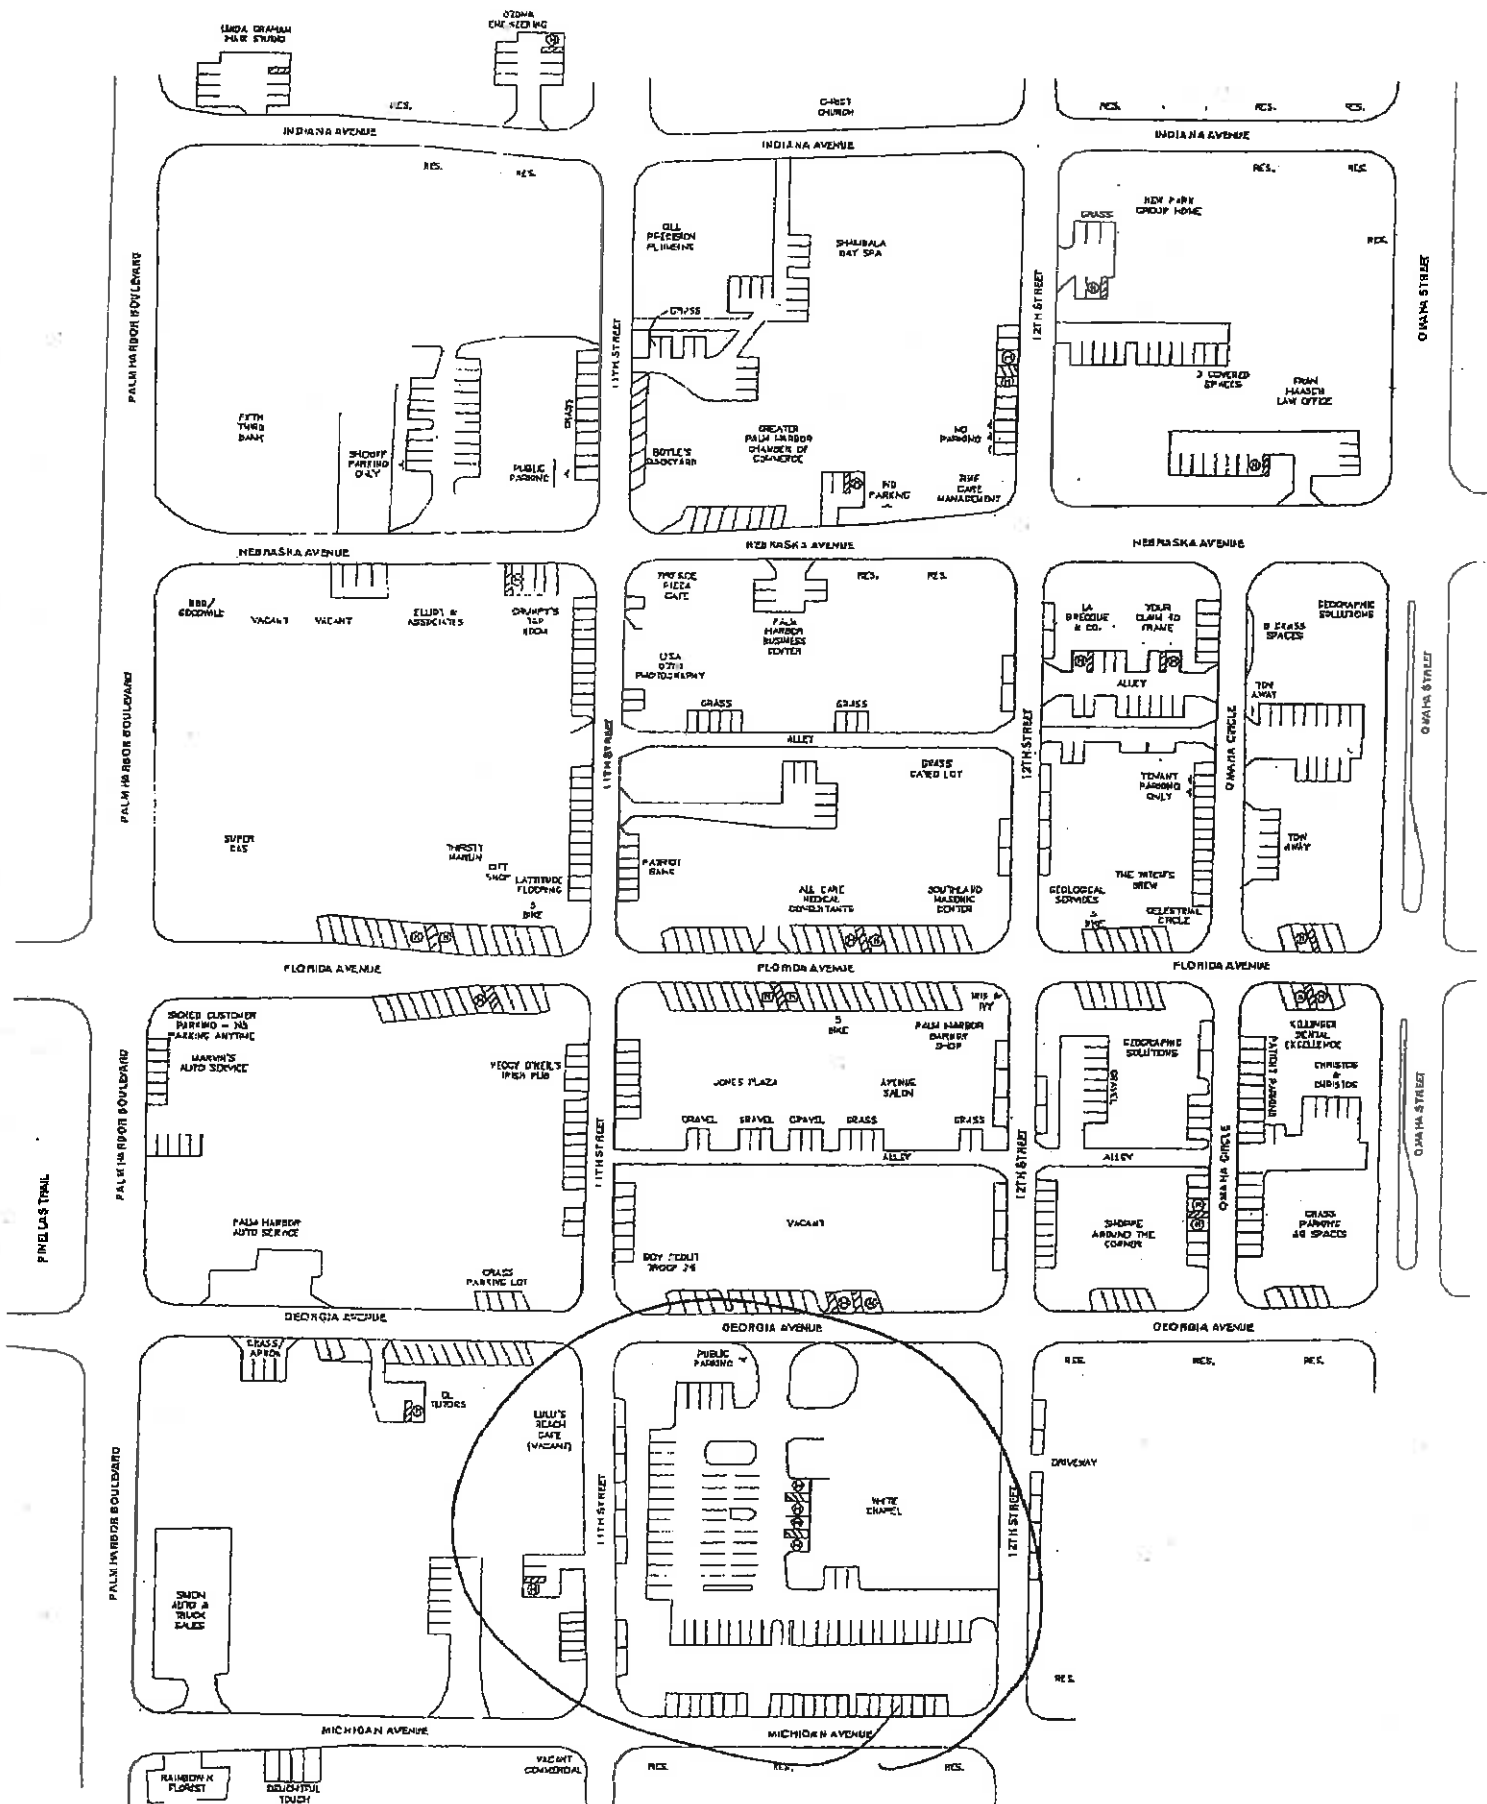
LINDA GRAHAM HAIR STUDIO
OZONA ENGINEERING
RES.
CHRIST CHURCH
RES. RES. RES.
INDIANA AVENUE
INDIANA AVENUE
INDIANA AVENUE
RES. RES.
RES. RES.
NEW PARK GROUP HOME
GRASS
RES.
PALM HARBOR BOULEVARD
GILL PRECISION PLUMBING
SHAMBALA BAY SPA
GRASS
11TH STREET
12TH STREET
OMAHA STREET
3 COVERED SPACES
FRAN HAASCH LAW OFFICE
FIFTH THIRD BANK
SHOPPE PARKING ONLY
GRASS
PUBLIC PARKING
BOYLE'S BOOKYARD
GREATER PALM HARBOR CHAMBER OF COMMERCE
NO PARKING
NO PARKING
RMF CARE MANAGEMENT
NEBRASKA AVENUE
NEBRASKA AVENUE
NEBRASKA AVENUE
BBQ/ GOODWILL
VACANT
VACANT
ELLIOT & ASSOCIATES
GRUMPY'S TAP ROOM
TAYSIDE PIZZA CAFE
PALM HARBOR BUSINESS CENTER
RES. RES.
LA BRECQUE & CO.
YOUR CLAIM TO FRAME
B GRASS SPACES
GEOGRAPHIC SOLUTIONS
USA OTTO PHOTOGRAPHY
GRASS
GRASS
ALLEY
TOW AWAY
OMAHA STREET
PALM HARBOR BOULEVARD
11TH STREET
ALLEY
12TH STREET
OMAHA CIRCLE
GRASS GATED LOT
TENANT PARKING ONLY
TOW AWAY
SUPER GAS
THIRSTY MARLIN
GIFT SHOP
LATITUDE FLOORING
5 BIKE
PATRIOT BANK
ALL CARE MEDICAL CONSULTANTS
SOUTHLAND MASONIC CENTER
GEOLOGICAL SERVICES
THE WITCH'S BREW
CELESTIAL CIRCLE
5 BIKE
FLORIDA AVENUE
FLORIDA AVENUE
FLORIDA AVENUE
SIGNED CUSTOMER PARKING = NO PARKING ANYTIME
MARVIN'S AUTO SERVICE
PEGGY O'NEIL'S IRISH PUB
HIS & IVY
5 BIKE
PALM HARBOR BARBER SHOP
JONES PLAZA
AVENUE SALON
GEOGRAPHIC SOLUTIONS
GRAVEL
KOLLINGER DENTAL EXCELLENCE
PATIENT PARKING
CHRISTOS & CHRISTOS
OMAHA STREET
PALM HARBOR BOULEVARD
GRAVEL GRAVEL GRAVEL GRASS GRASS
ALLEY
ALLEY
11TH STREET
12TH STREET
OMAHA CIRCLE
PINELLAS TRAIL
VACANT
PALM HARBOR AUTO SERVICE
BOY SCOUT TROOP 24
SHOPPE AROUND THE CORNER
GRASS PARKING 46 SPACES
GRASS PARKING LOT
GEORGIA AVENUE
GEORGIA AVENUE
GEORGIA AVENUE
GRASS/ APRON
PUBLIC PARKING
RES. RES. RES.
DL TUTORS
LULU'S BEACH CAFE (VACANT)
DRIVEWAY
PALM HARBOR BOULEVARD
11TH STREET
WHITE CHAPEL
12TH STREET
SIMON AUTO & TRUCK SALES
RES.
MICHIGAN AVENUE
MICHIGAN AVENUE
RAINBOW K FLORIST
DELIGHTFUL TOUCH
VACANT COMMERCIAL
RES. RES. RES.